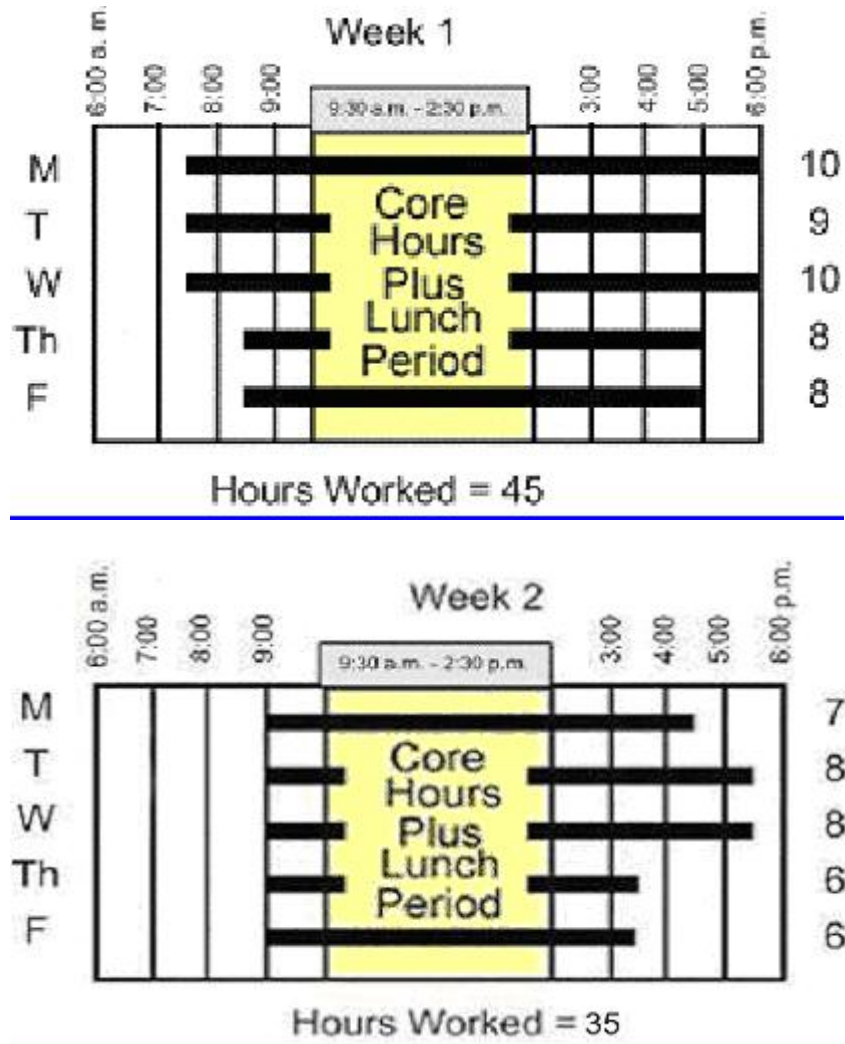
Week 1

6:00 a.m. 7:00 8:00 9:00 9:30 a.m. - 2:30 p.m. 3:00 4:00 5:00 6:00 p.m.

M 10
T 9
W 10
Th 8
F 8

Core Hours Plus Lunch Period

Hours Worked = 45

Week 2

6:00 a.m. 7:00 8:00 9:00 9:30 a.m. - 2:30 p.m. 3:00 4:00 5:00 6:00 p.m.

M 7
T 8
W 8
Th 6
F 6

Core Hours Plus Lunch Period

Hours Worked = 35